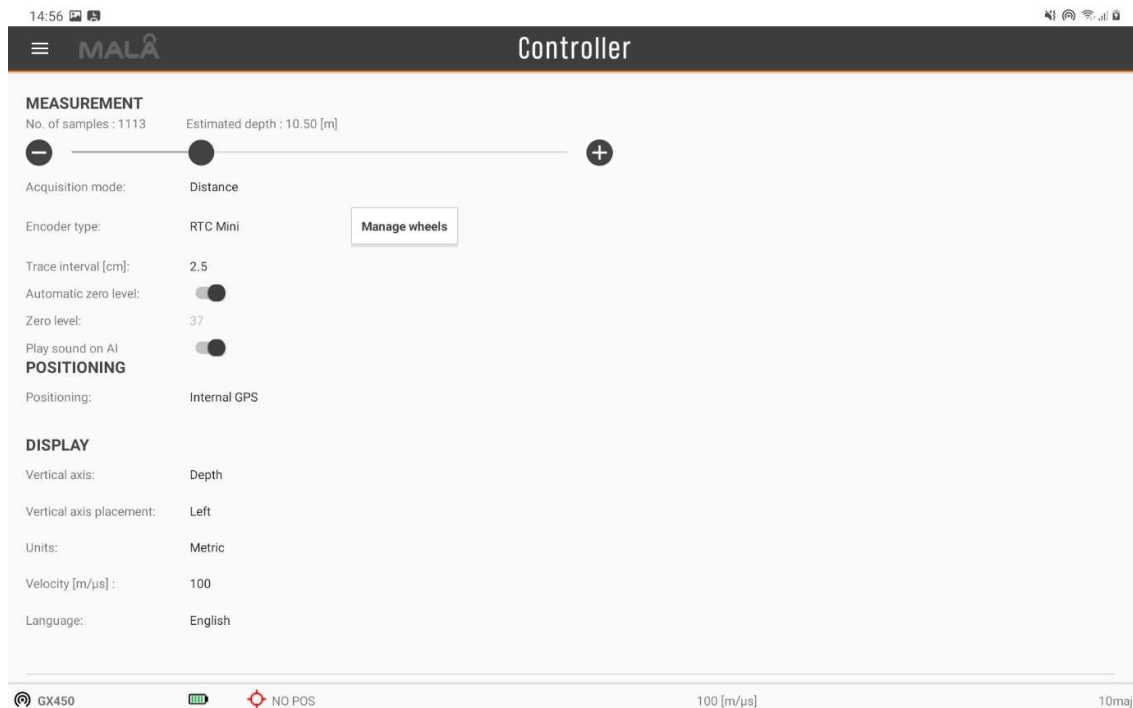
14:56

MALÅ

Controller

MEASUREMENT
No. of samples : 1113 Estimated depth : 10.50 [m]

Acquisition mode: Distance

Encoder type: RTC Mini

Manage wheels

Trace interval [cm]: 2.5

Automatic zero level:

Zero level: 37

Play sound on AI

POSITIONING

Positioning: Internal GPS

DISPLAY

Vertical axis: Depth

Vertical axis placement: Left

Units: Metric

Velocity [m/μs] : 100

Language: English

GX450

NO POS

100 [m/μs]

10maj